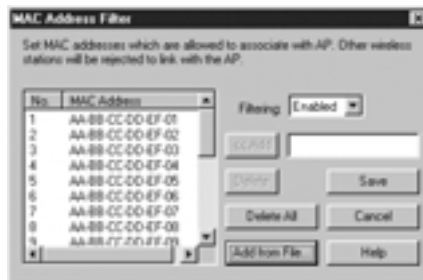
MAC Address Filter

Set MAC addresses which are allowed to associate with AP. Other wireless stations will be rejected to link with the AP.

| No. | MAC Address |
|---|---|
| 1 | AA-BB-CC-DD-EF-01 |
| 2 | AA-BB-CC-DD-EF-02 |
| 3 | AA-BB-CC-DD-EF-03 |
| 4 | AA-BB-CC-DD-EF-04 |
| 5 | AA-BB-CC-DD-EF-05 |
| 6 | AA-BB-CC-DD-EF-06 |
| 7 | AA-BB-CC-DD-EF-07 |
| 8 | AA-BB-CC-DD-EF-08 |
| 9 | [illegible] |

Filtering: Enabled

Add

Delete

Save

Delete All

Cancel

Add from File...

Help